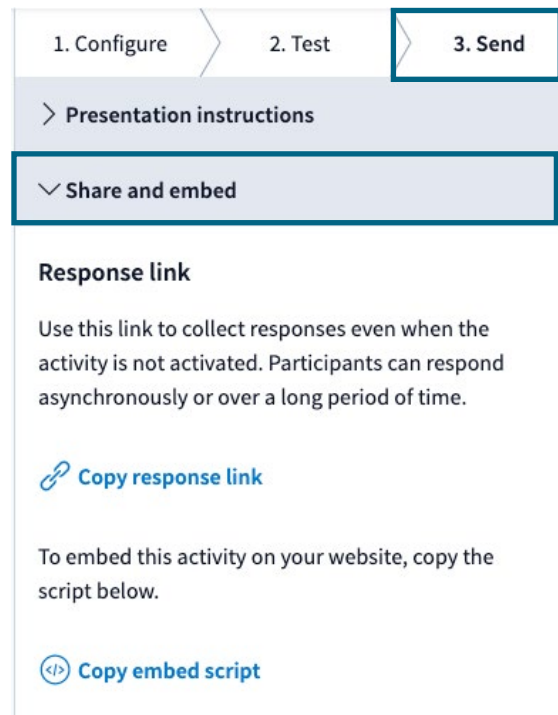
1. Configure

2. Test

3. Send

Presentation instructions

Share and embed

Response link

Use this link to collect responses even when the activity is not activated. Participants can respond asynchronously or over a long period of time.

Copy response link

To embed this activity on your website, copy the script below.

Copy embed script